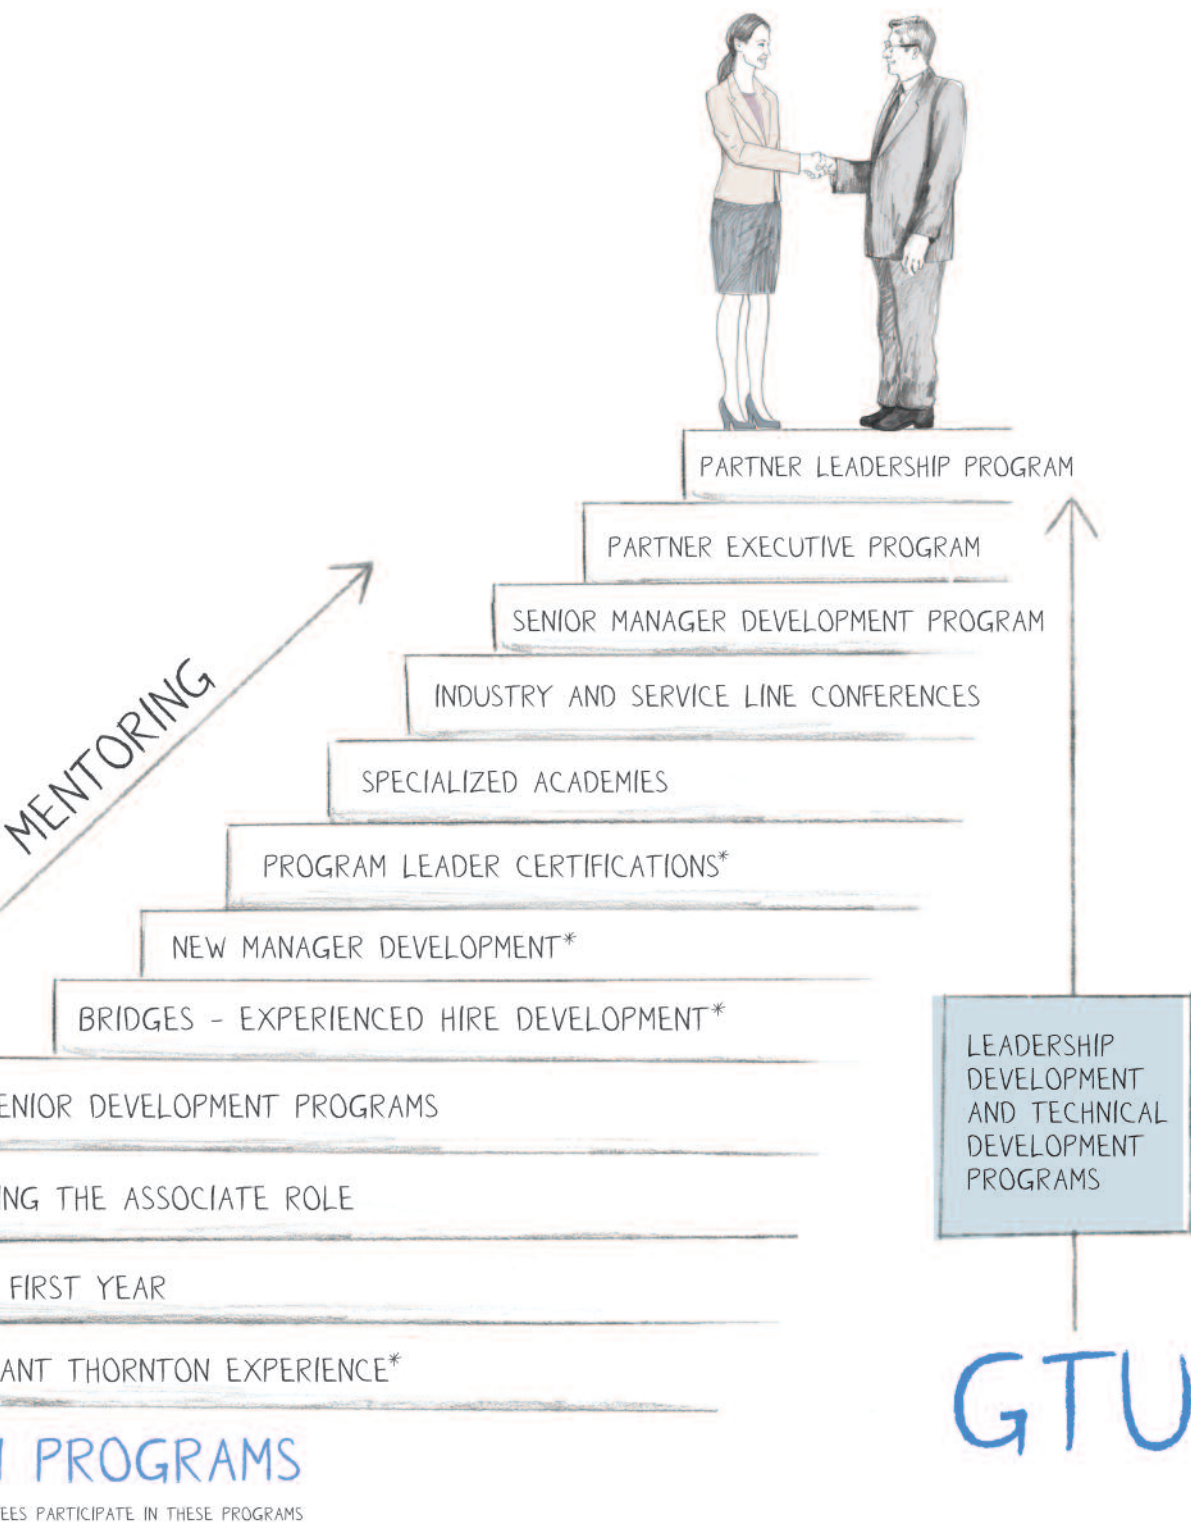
PARTNER LEADERSHIP PROGRAM

PARTNER EXECUTIVE PROGRAM

SENIOR MANAGER DEVELOPMENT PROGRAM

INDUSTRY AND SERVICE LINE CONFERENCES

SPECIALIZED ACADEMIES

PROGRAM LEADER CERTIFICATIONS*

NEW MANAGER DEVELOPMENT*

BRIDGES - EXPERIENCED HIRE DEVELOPMENT*

MENTORING

ENIOR DEVELOPMENT PROGRAMS

NG THE ASSOCIATE ROLE

FIRST YEAR

ANT THORNTON EXPERIENCE*

PROGRAMS

EES PARTICIPATE IN THESE PROGRAMS

LEADERSHIP DEVELOPMENT AND TECHNICAL DEVELOPMENT PROGRAMS

GTU